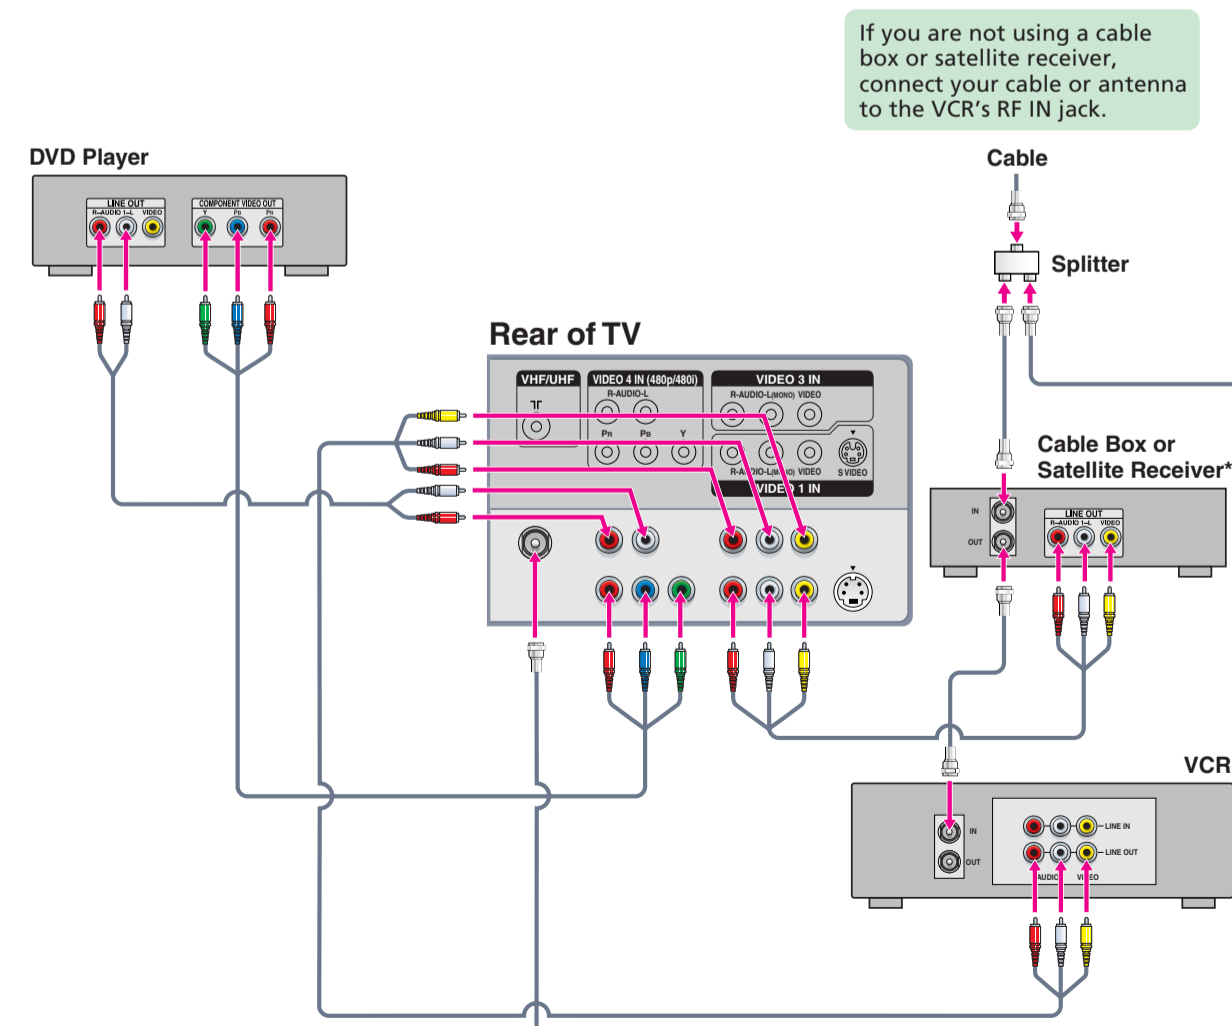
If you are not using a cable box or satellite receiver, connect your cable or antenna to the VCR's RF IN jack.

DVD Player

LINE OUT
R–AUDIO 1–L VIDEO

COMPONENT VIDEO OUT
Y PB PR

Cable

Splitter

Rear of TV

VHF/UHF

VIDEO 4 IN (480p/480i)
R-AUDIO-L
PR PB Y

VIDEO 3 IN
R-AUDIO-L(MONO) VIDEO

R-AUDIO-L(MONO) VIDEO S VIDEO
VIDEO 1 IN

Cable Box or Satellite Receiver*

IN
OUT

LINE OUT
R–AUDIO 1–L VIDEO

VCR

IN
OUT

LINE IN
LINE OUT
AUDIO VIDEO